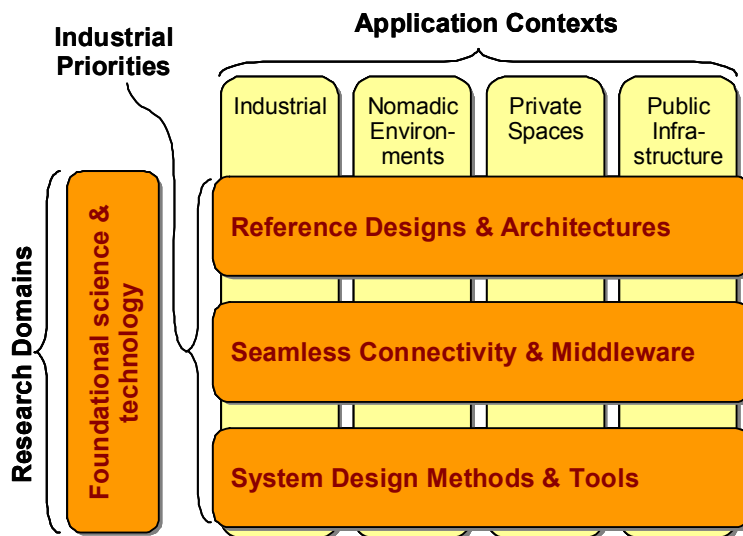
Application Contexts

Industrial Priorities

Industrial

Nomadic Environments

Private Spaces

Public Infrastructure

Research Domains

Foundational science & technology

Reference Designs & Architectures

Seamless Connectivity & Middleware

System Design Methods & Tools